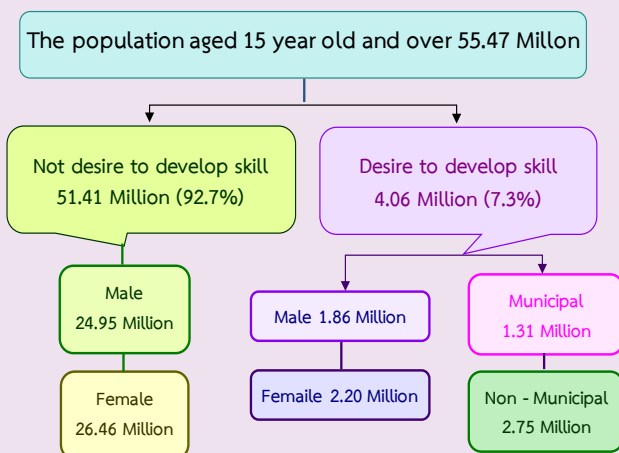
The population aged 15 year old and over 55.47 Millon

Not desire to develop skill
51.41 Million (92.7%)

Desire to develop skill
4.06 Million (7.3%)

Male
24.95 Million

Female
26.46 Million

Male 1.86 Million

Femaile 2.20 Million

Municipal
1.31 Million

Non - Municipal
2.75 Million